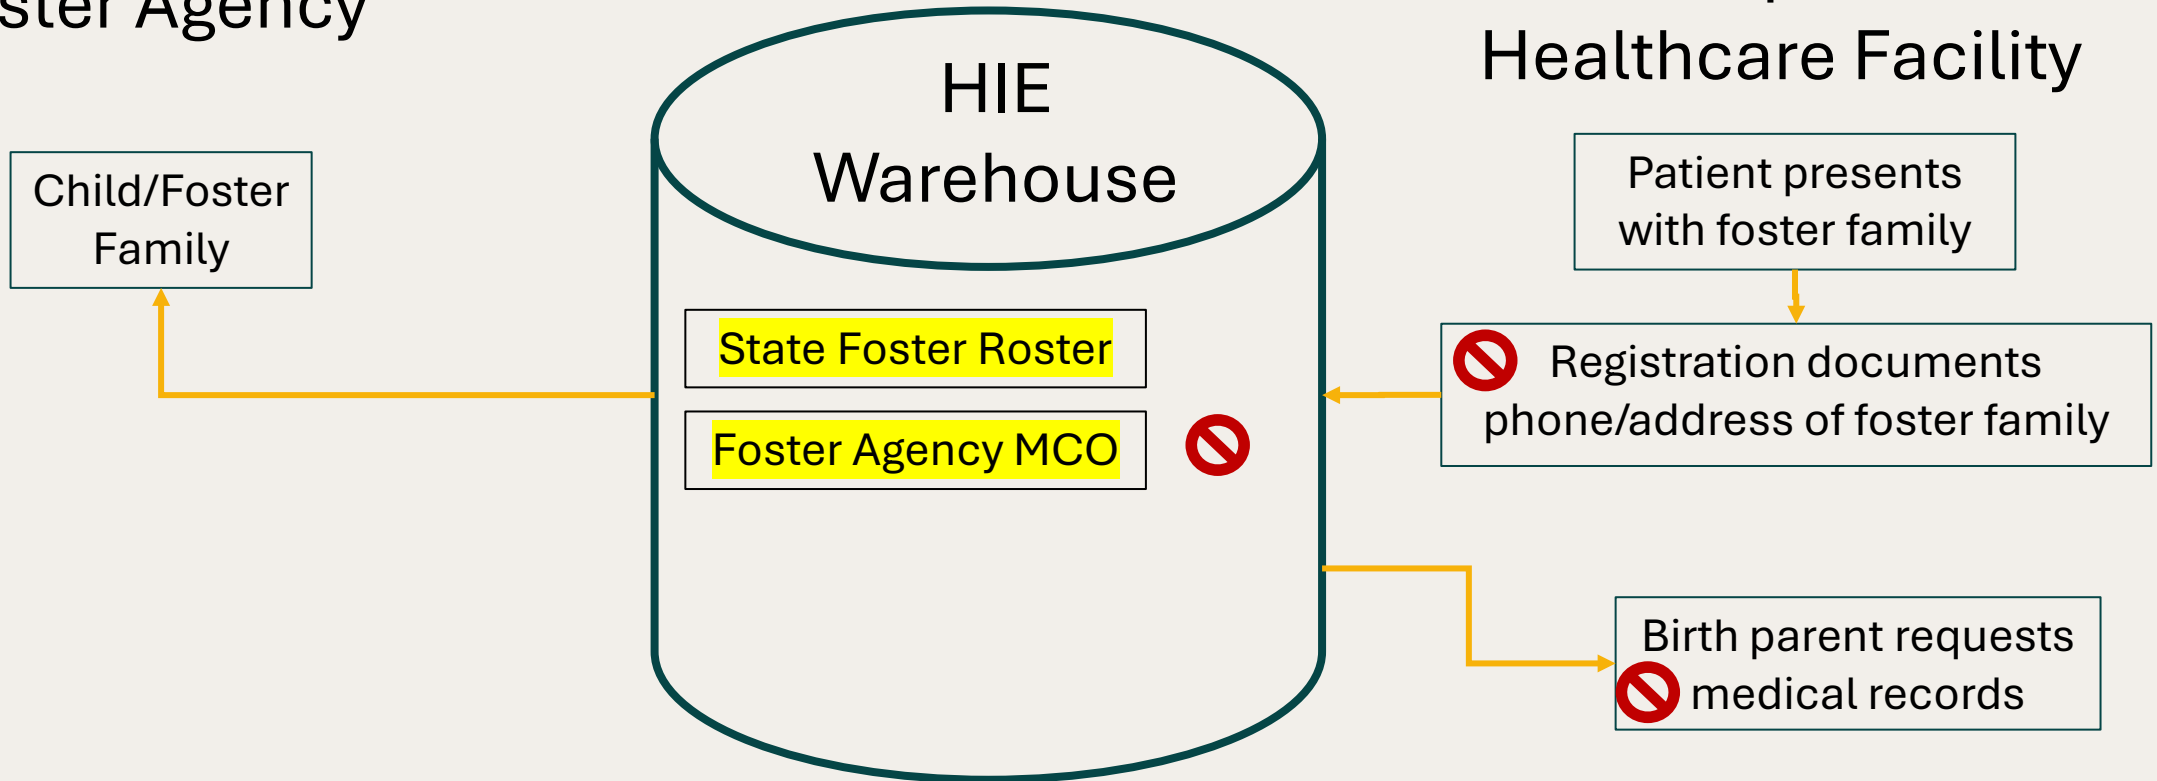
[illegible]ster Agency

HIE Warehouse

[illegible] Healthcare Facility

Child/Foster Family

State Foster Roster

Foster Agency MCO

Patient presents with foster family

Registration documents phone/address of foster family

Birth parent requests medical records